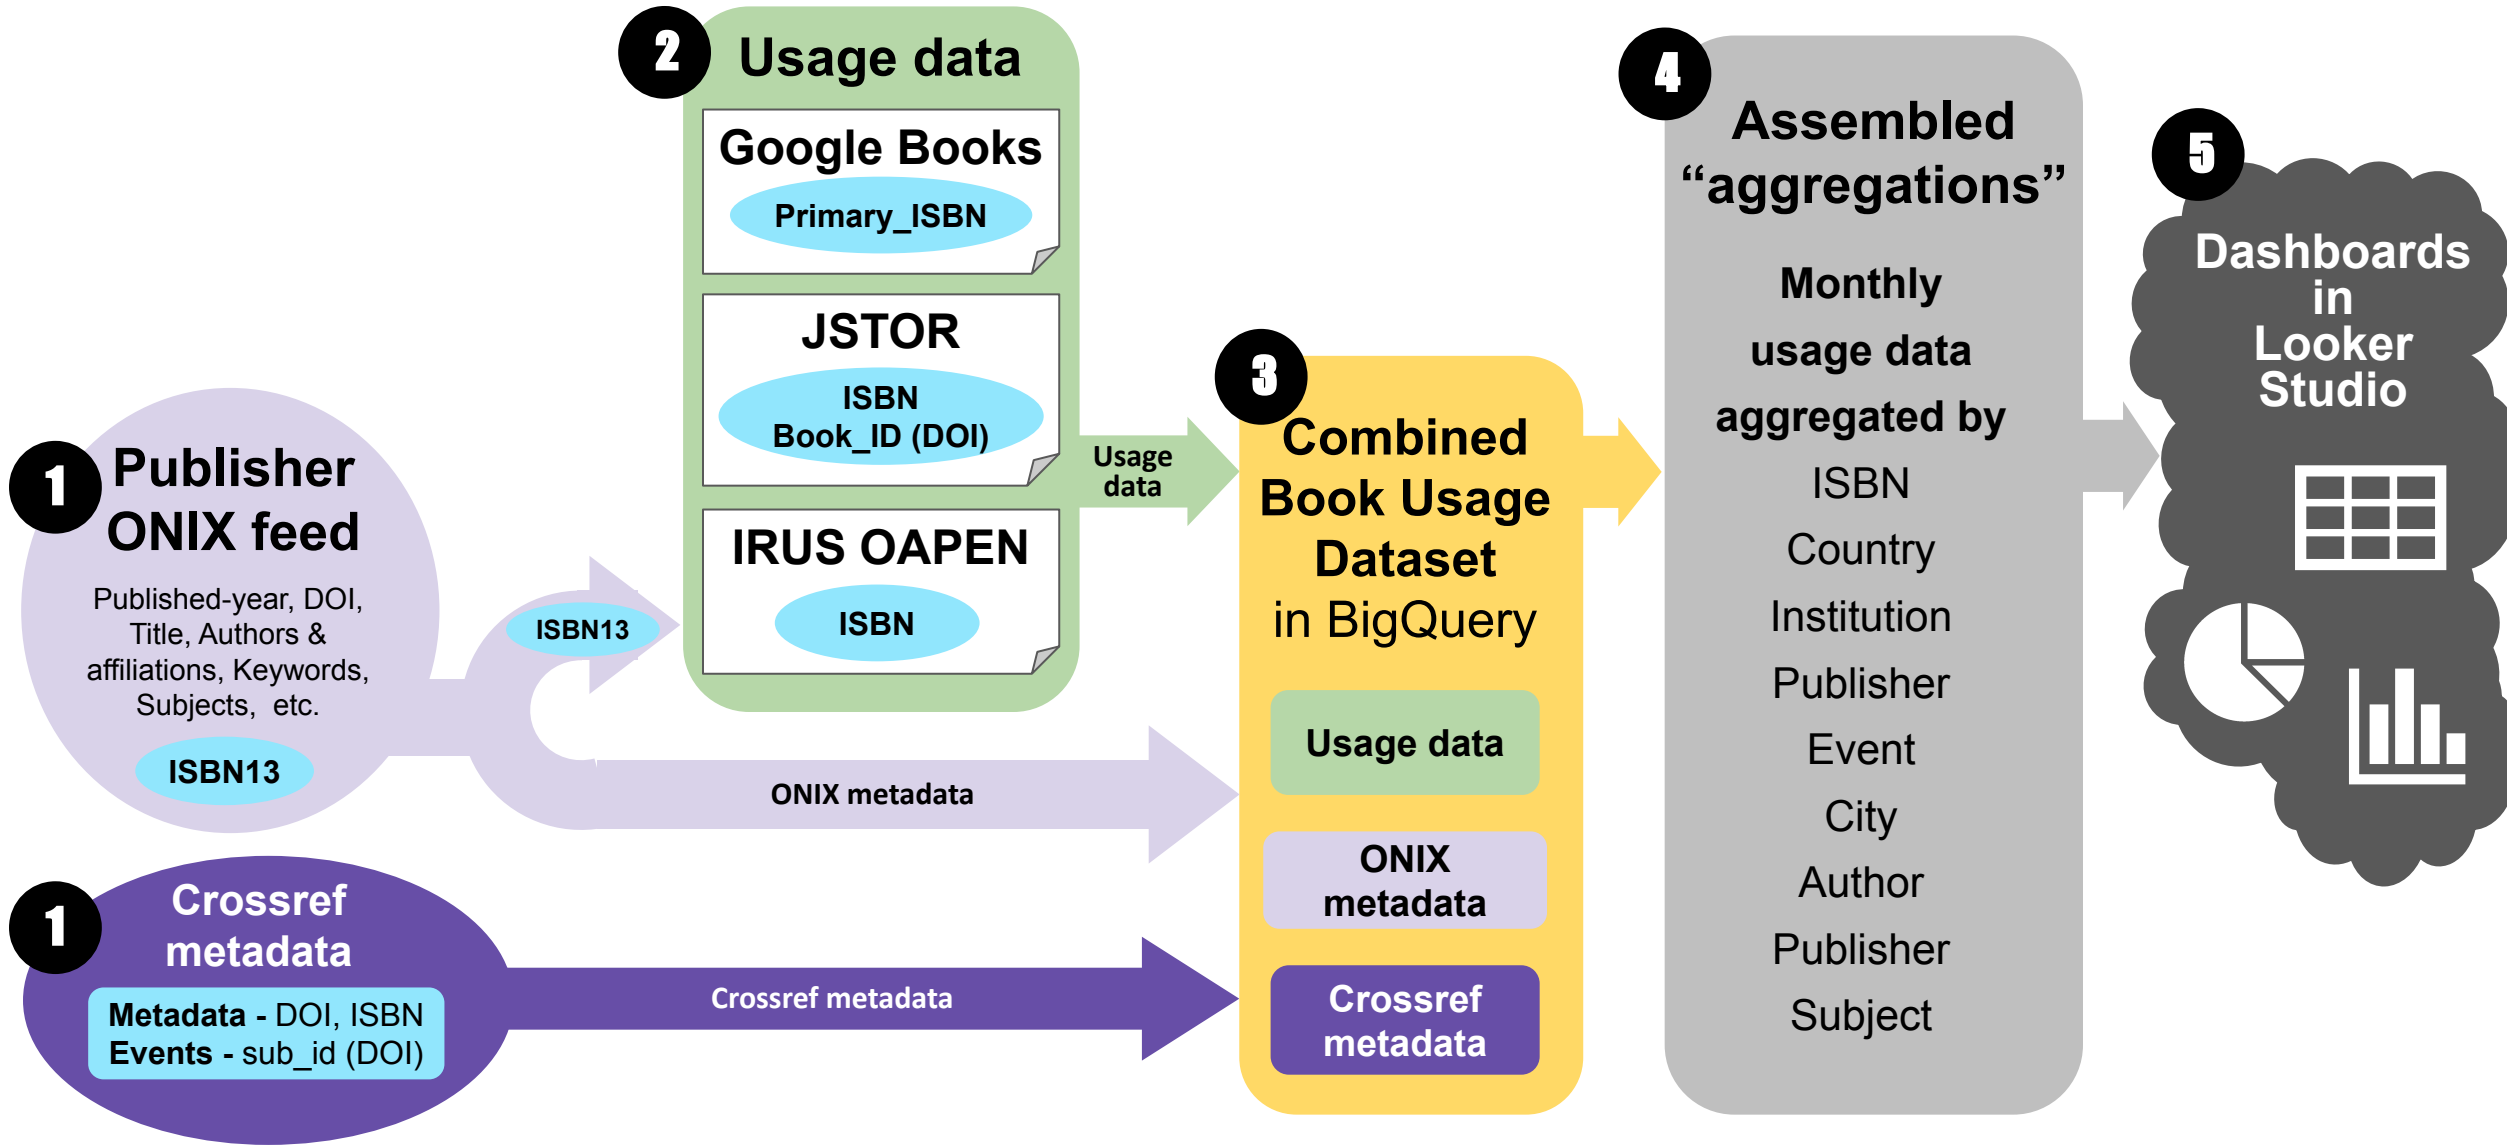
1 Publisher ONIX feed

Published-year, DOI, Title, Authors & affiliations, Keywords, Subjects, etc.

ISBN13

ISBN13

ONIX metadata

1 Crossref metadata

Metadata - DOI, ISBN
Events - sub_id (DOI)

Crossref metadata

2 Usage data

Google Books

Primary_ISBN

JSTOR

ISBN
Book_ID (DOI)

IRUS OAPEN

ISBN

Usage data

3 Combined Book Usage Dataset in BigQuery

Usage data

ONIX metadata

Crossref metadata

4 Assembled “aggregations”

Monthly usage data aggregated by
ISBN
Country
Institution
Publisher
Event
City
Author
Publisher
Subject

5 Dashboards in Looker Studio